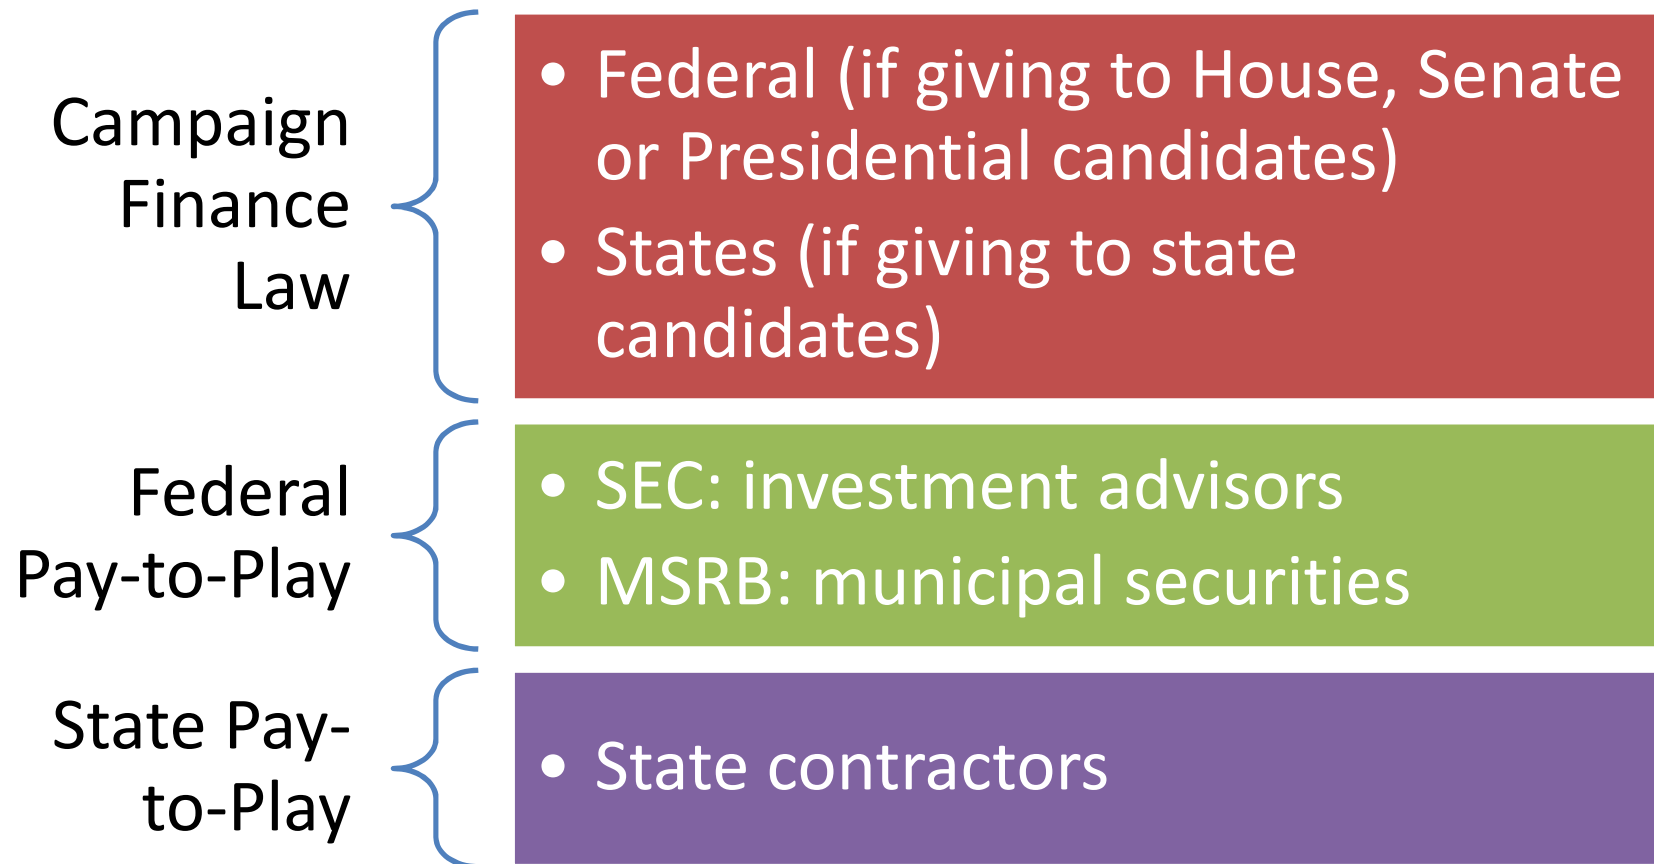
Campaign Finance Law

• Federal (if giving to House, Senate or Presidential candidates)
• States (if giving to state candidates)

Federal Pay-to-Play

• SEC: investment advisors
• MSRB: municipal securities

State Pay-to-Play

• State contractors